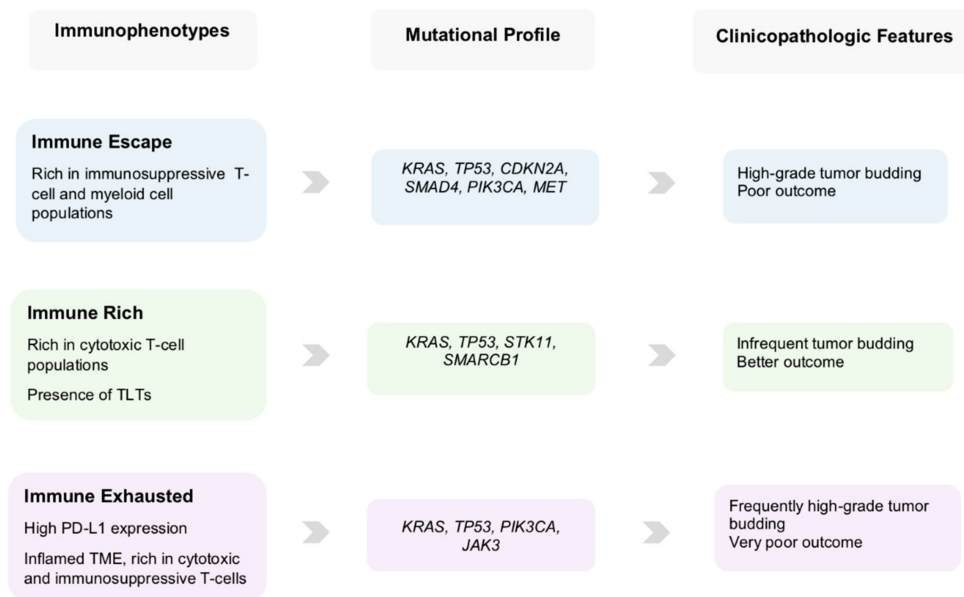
Immunophenotypes

Mutational Profile

Clinicopathologic Features

Immune Escape

Rich in immunosuppressive T-cell and myeloid cell populations

KRAS, TP53, CDKN2A, SMAD4, PIK3CA, MET

High-grade tumor budding
Poor outcome

Immune Rich

Rich in cytotoxic T-cell populations

Presence of TLTs

KRAS, TP53, STK11, SMARCB1

Infrequent tumor budding
Better outcome

Immune Exhausted

High PD-L1 expression

Inflamed TME, rich in cytotoxic and immunosuppressive T-cells

KRAS, TP53, PIK3CA, JAK3

Frequently high-grade tumor budding
Very poor outcome